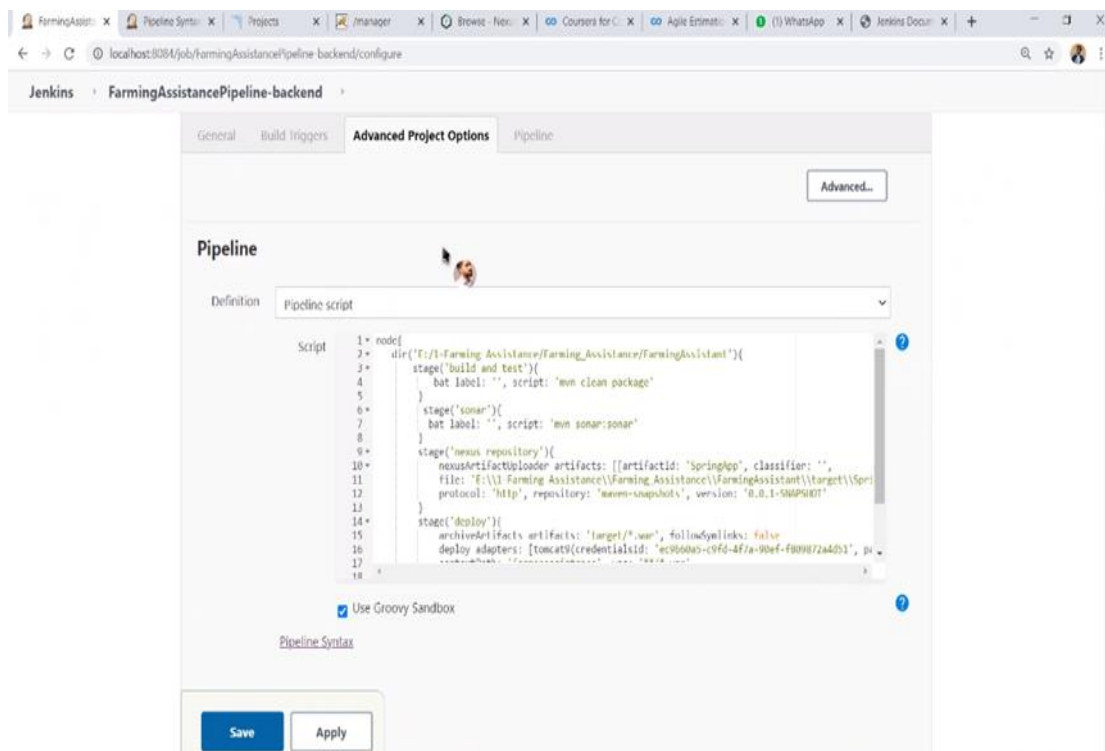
FarmingAssist × Pipeline Synta × Projects × /manager × Browse - Nex × Coursera for C × Agile Estimati × (1) WhatsApp × Jenkins Docum × +

localhost:8084/job/FarmingAssistancePipeline-backend/configure

Jenkins › FarmingAssistancePipeline-backend ›

General Build Triggers Advanced Project Options Pipeline

Advanced...

Pipeline

Definition Pipeline script

Script
1 node{
2 dir('F:/1-Farming Assistance/Farming_Assistance/FarmingAssistant'){
3 stage('build and test'){
4 bat label: '', script: 'mvn clean package'
5 }
6 stage('sonar'){
7 bat label: '', script: 'mvn sonar:sonar'
8 }
9 stage('nexus repository'){
10 nexusArtifactUploader artifacts: [[artifactId: 'SpringApp', classifier: '',
11 file: 'F:\\1-Farming Assistance\\Farming_Assistance\\FarmingAssistant\\target\\Spri
12 protocol: 'http', repository: 'maven-snapshots', version: '0.0.1-SNAPSHOT'
13 }
14 stage('deploy'){
15 archiveArtifacts artifacts: 'target/*.war', followSymlinks: false
16 deploy adapters: [tomcat9(credentialsId: 'ec9b60a5-c9fd-4f7a-90ef-f809872a4d51', pa
17 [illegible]
18

Use Groovy Sandbox

Pipeline Syntax

Save Apply